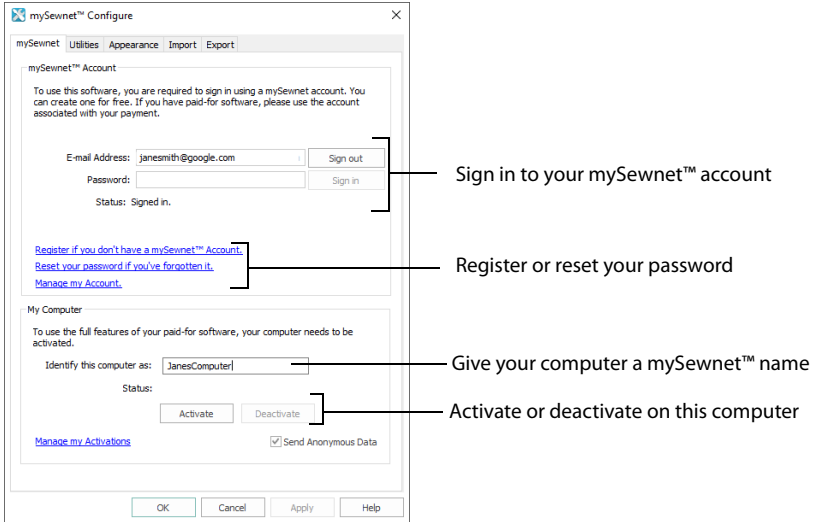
mySewnet™ Configure

mySewnet | Utilities | Appearance | Import | Export

mySewnet™ Account

To use this software, you are required to sign in using a mySewnet account. You can create one for free. If you have paid-for software, please use the account associated with your payment.

E-mail Address: janesmith@google.com
Sign out
Password:
Sign in
Status: Signed in.

Sign in to your mySewnet™ account

Register if you don't have a mySewnet™ Account.
Reset your password if you've forgotten it.
Manage my Account.

Register or reset your password

My Computer

To use the full features of your paid-for software, your computer needs to be activated.

Identify this computer as: JanesComputer

Give your computer a mySewnet™ name

Status:

Activate
Deactivate

Activate or deactivate on this computer

Manage my Activations

Send Anonymous Data

OK
Cancel
Apply
Help